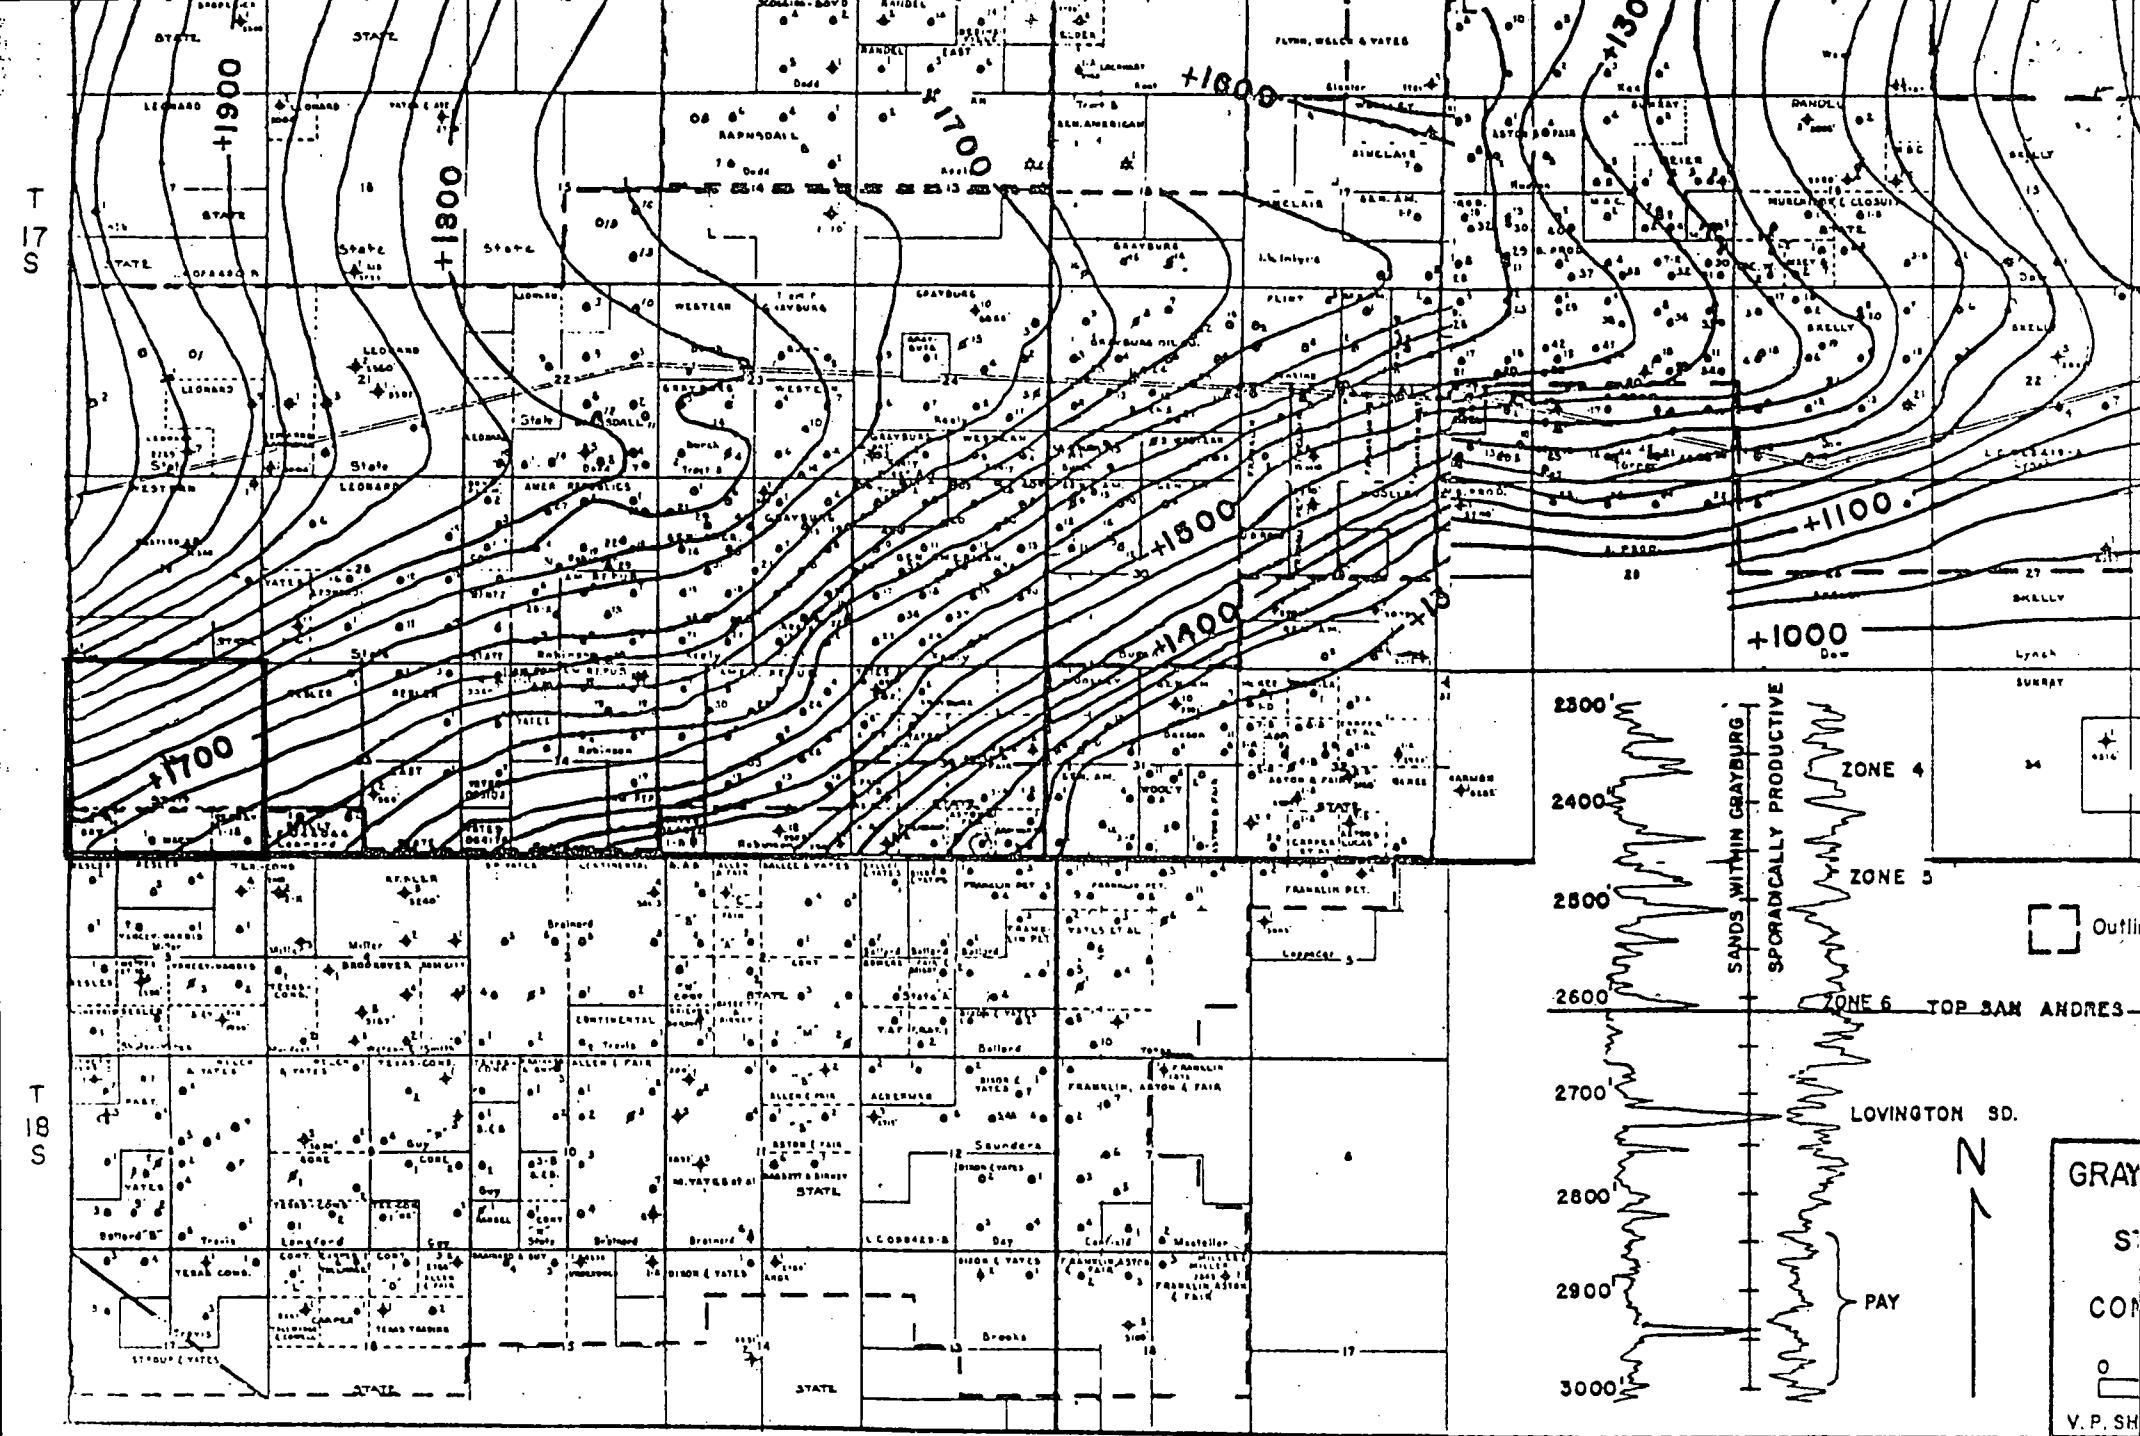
T
17
S

T
18
S

+1900
+1800
+1700
+1600
+1300
+1500
+1400
+1100
+1000
+1700
+13

STATE
LEONARD
STATE
State
State
GRAYBURG
WESTERN
FLINT
SKELLY
RANDELL
Robinson
Dodd
BARNSDALL
SINCLAIR
Miller
Brainard
CONTINENTAL
STATE
Saunders
Bolford
Longford
Travis
Brooks
Day
Guy
TEXAS CONS.
FRANKLIN, ASTON & FAIR
FRANKLIN PET.
STATE
Dow
Lynch
SUNRAY
KEELER
ASTON & FAIR
WOOLEY

2300'
2400'
2500'
2600'
2700'
2800'
2900'
3000'

SANDS WITHIN GRAYBURG
SPORADICALLY PRODUCTIVE
ZONE 4
ZONE 5
ZONE 6
TOP SAN ANDRES
LOVINGTON SD.
PAY

N

Outli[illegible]

GRAY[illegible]
ST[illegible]
CON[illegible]
0
V. P. SH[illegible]